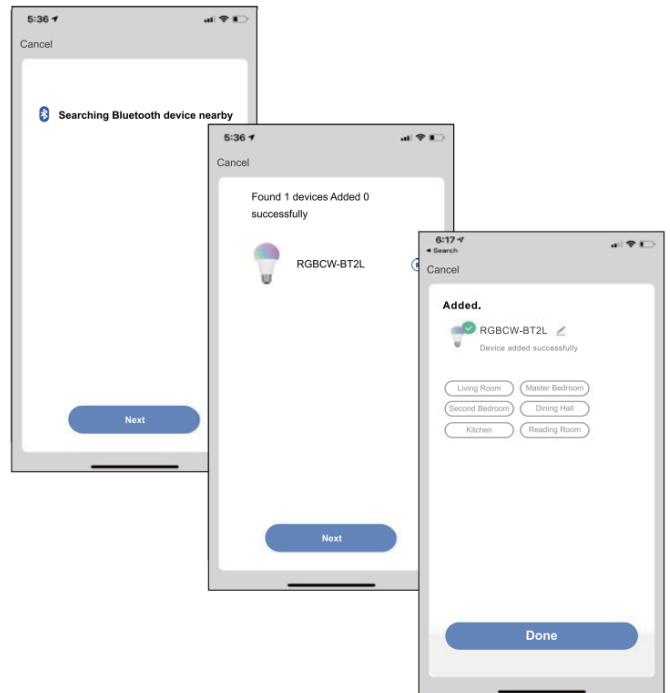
5:36

Cancel

Searching Bluetooth device nearby

Next

5:36

Cancel

Found 1 devices Added 0 successfully

RGBCW-BT2L

Next

6:17
◂ Search

Cancel

Added.

RGBCW-BT2L
Device added successfully

Living Room
Master Bedroom
Second Bedroom
Dining Hall
Kitchen
Reading Room

Done